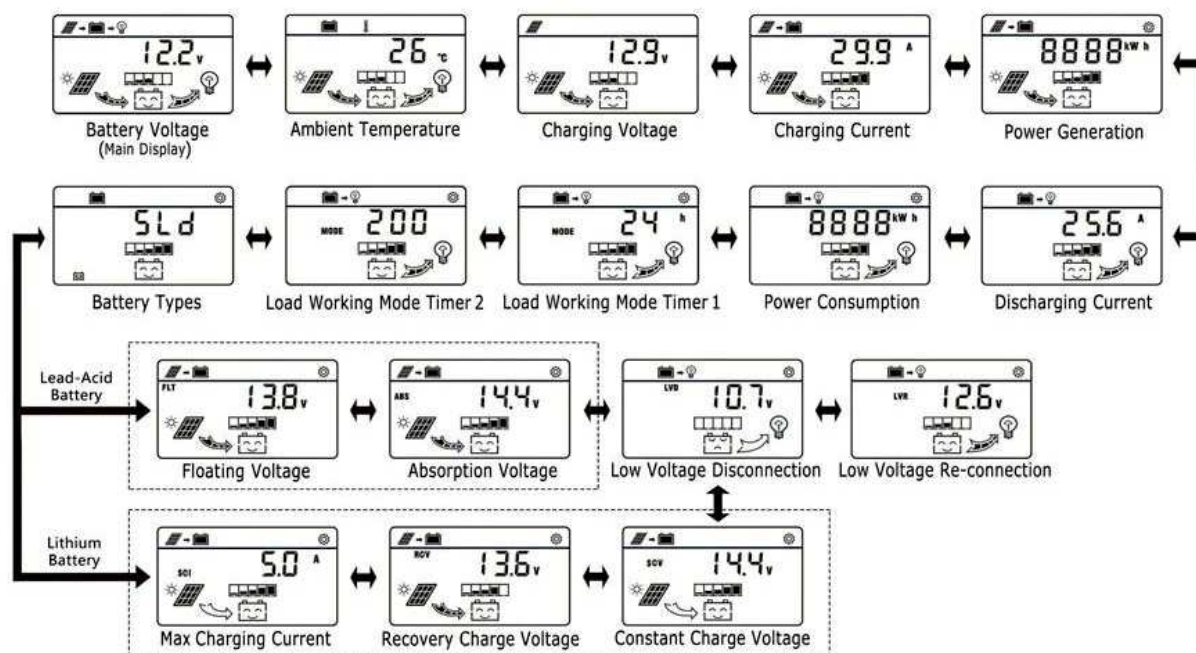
12.2v
Battery Voltage (Main Display)

26 °C
Ambient Temperature

12.9v
Charging Voltage

29.9 A
Charging Current

8888 kW h
Power Generation

5Ld
S3
Battery Types

MODE 200
Load Working Mode Timer 2

MODE 24 h
Load Working Mode Timer 1

8888 kW h
Power Consumption

25.6 A
Discharging Current

Lead-Acid Battery

FLT 13.8v
Floating Voltage

ABS 14.4v
Absorption Voltage

LVD 10.7v
Low Voltage Disconnection

LVR 12.6v
Low Voltage Re-connection

Lithium Battery

SCI 5.0 A
Max Charging Current

RCV 13.6v
Recovery Charge Voltage

SCV 14.4v
Constant Charge Voltage